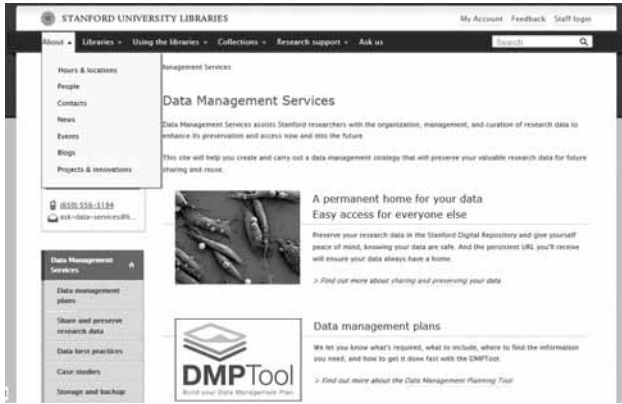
STANFORD UNIVERSITY LIBRARIES

My Account Feedback Staff login

About Libraries Using the libraries Collections Research support Ask us

Search

Hours & locations
People
Contacts
News
Events
Blogs
Projects & innovations

Management Services

Data Management Services

Data Management Services assists Stanford researchers with the organization, management, and curation of research data to enhance its preservation and access now and into the future.

This site will help you create and carry out a data management strategy that will preserve your valuable research data for future sharing and reuse.

(650) 556-5194
ask-data-services@...

Data Management Services

Data management plans

Share and preserve research data

Data best practices

Case studies

Storage and backup

A permanent home for your data
Easy access for everyone else

Preserve your research data in the Stanford Digital Repository and give yourself peace of mind, knowing your data are safe. And the persistent URL you'll receive will ensure your data always have a home.

> Find out more about sharing and preserving your data

DMPTool
Build your Data Management Plan

Data management plans

We let you know what's required, what to include, where to find the information you need, and how to get it done fast with the DMPTool.

> Find out more about the Data Management Planning Tool